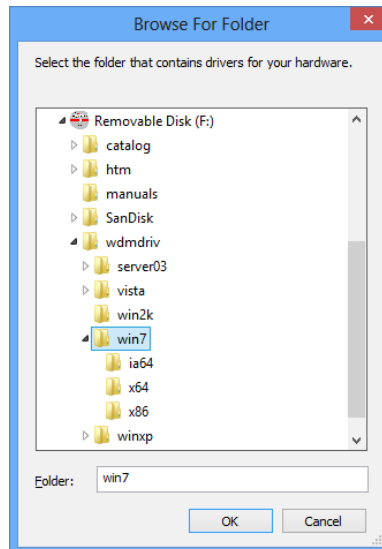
Browse For Folder

Select the folder that contains drivers for your hardware.

Removable Disk (F:)
catalog
htm
manuals
SanDisk
wdmdriv
server03
vista
win2k
win7
ia64
x64
x86
winxp

Folder: win7

OK
Cancel